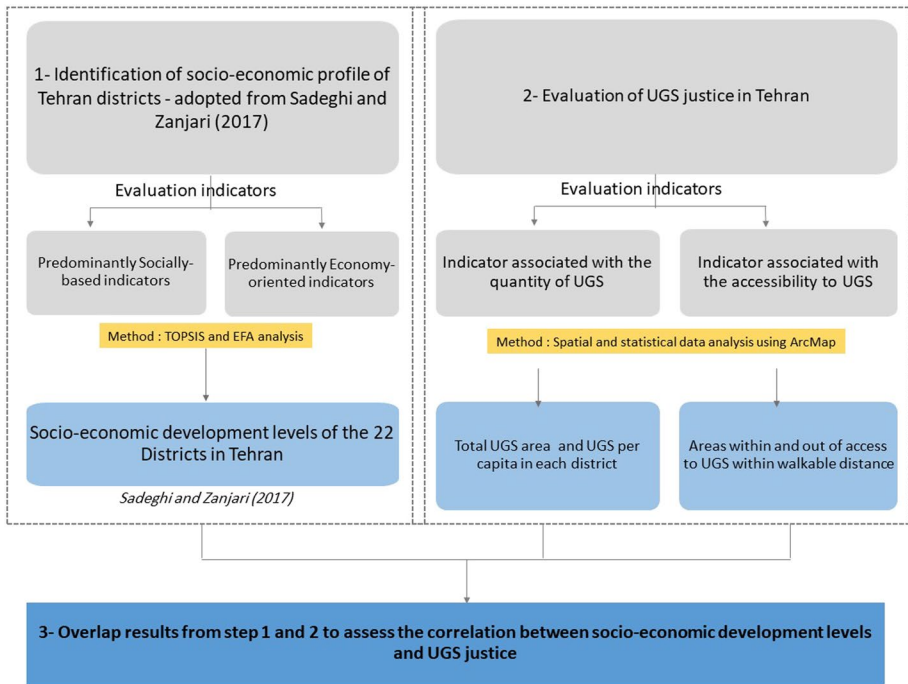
1- Identification of socio-economic profile of Tehran districts - adopted from Sadeghi and Zanjari (2017)

Evaluation indicators

Predominantly Socially-based indicators

Predominantly Economy-oriented indicators

Method : TOPSIS and EFA analysis

Socio-economic development levels of the 22 Districts in Tehran

Sadeghi and Zanjari (2017)

2- Evaluation of UGS justice in Tehran

Evaluation indicators

Indicator associated with the quantity of UGS

Indicator associated with the accessibility to UGS

Method : Spatial and statistical data analysis using ArcMap

Total UGS area and UGS per capita in each district

Areas within and out of access to UGS within walkable distance

3- Overlap results from step 1 and 2 to assess the correlation between socio-economic development levels and UGS justice